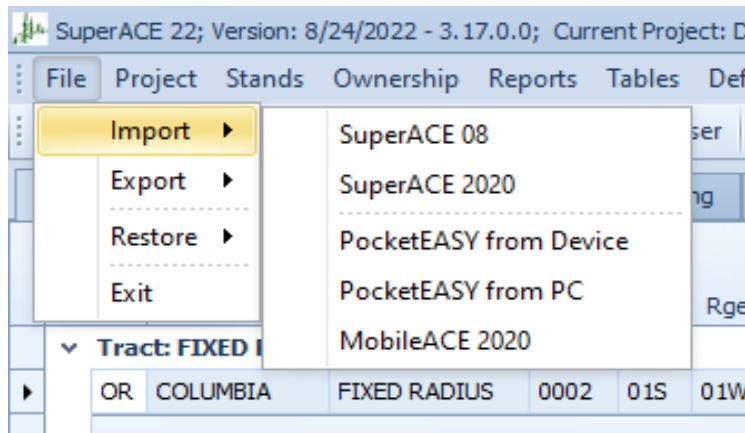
SuperACE 22; Version: 8/24/2022 - 3.17.0.0; Current Project: D

File Project Stands Ownership Reports Tables Def

Import
Export
Restore
Exit

SuperACE 08
SuperACE 2020
PocketEASY from Device
PocketEASY from PC
MobileACE 2020

ser
ng
Rge

Tract: FIXED I

| OR | COLUMBIA | FIXED RADIUS | 0002 | 01S | 01W |
|---|---|---|---|---|---|